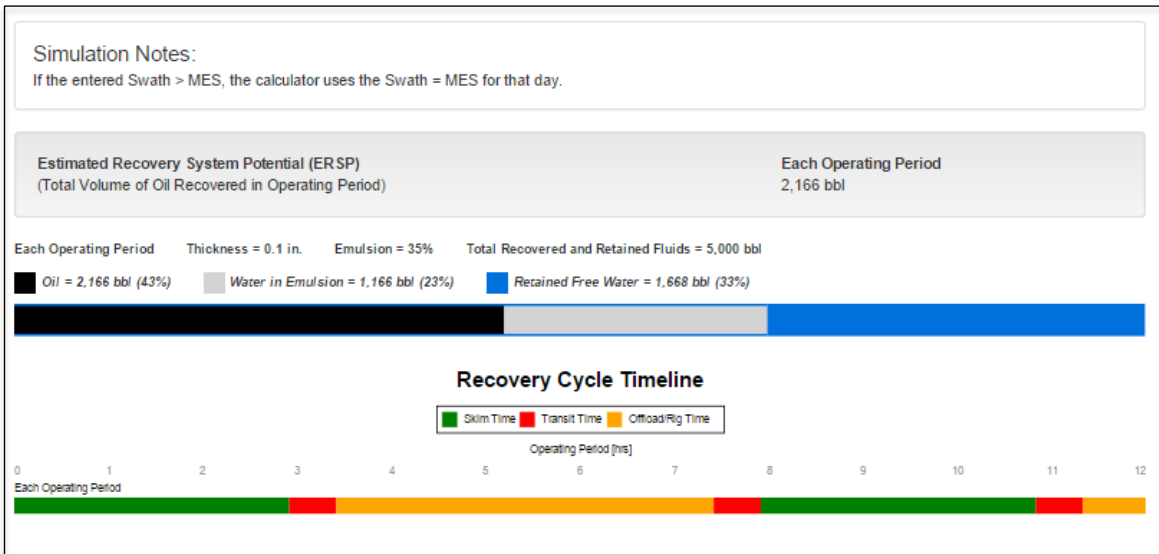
Simulation Notes:
If the entered Swath > MES, the calculator uses the Swath = MES for that day.

Estimated Recovery System Potential (ERSP)
(Total Volume of Oil Recovered in Operating Period)

Each Operating Period
2,166 bbl

Each Operating Period Thickness = 0.1 in. Emulsion = 35% Total Recovered and Retained Fluids = 5,000 bbl

Oil = 2,166 bbl (43%) Water in Emulsion = 1,166 bbl (23%) Retained Free Water = 1,668 bbl (33%)

Recovery Cycle Timeline

Skim Time Transit Time Offload/Rig Time

Operating Period [hrs]

0 1 2 3 4 5 6 7 8 9 10 11 12

Each Operating Period